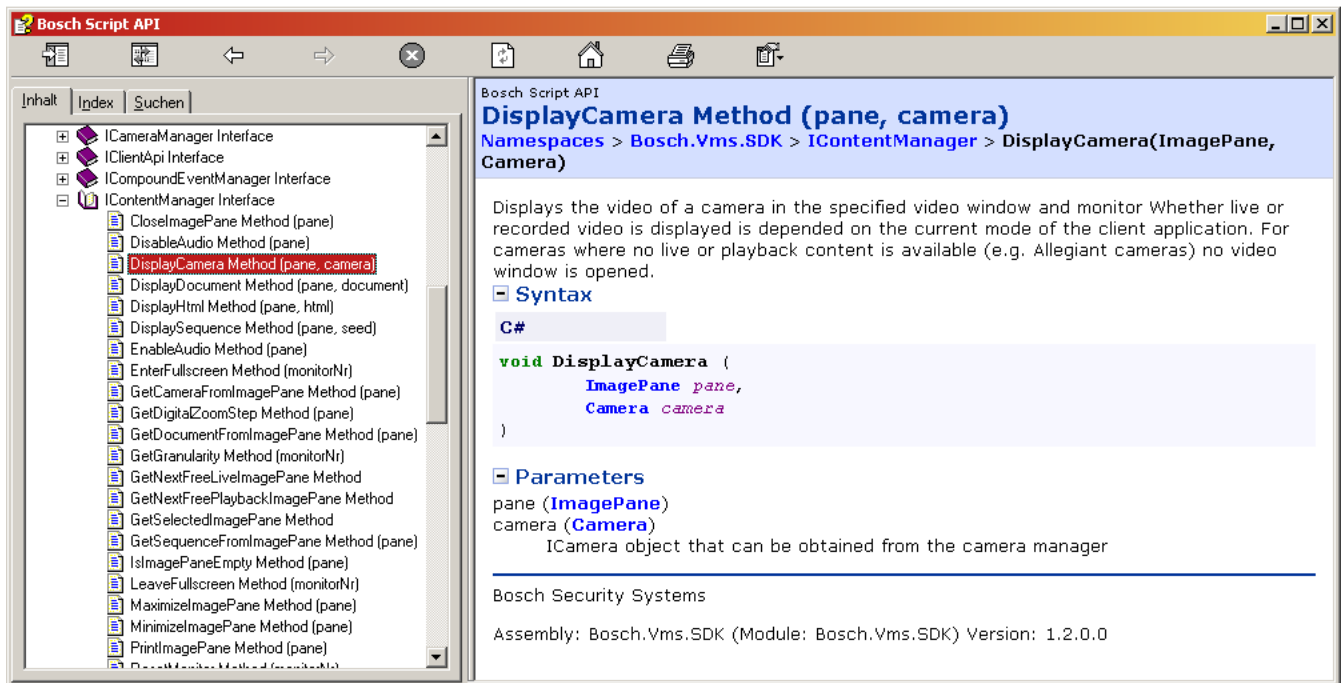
Bosch Script API

Inhalt | Index | Suchen

ICameraManager Interface
IClientApi Interface
ICompoundEventManager Interface
IContentManager Interface
CloseImagePane Method (pane)
DisableAudio Method (pane)
DisplayCamera Method (pane, camera)
DisplayDocument Method (pane, document)
DisplayHtml Method (pane, html)
DisplaySequence Method (pane, seed)
EnableAudio Method (pane)
EnterFullscreen Method (monitorNr)
GetCameraFromImagePane Method (pane)
GetDigitalZoomStep Method (pane)
GetDocumentFromImagePane Method (pane)
GetGranularity Method (monitorNr)
GetNextFreeLiveImagePane Method
GetNextFreePlaybackImagePane Method
GetSelectedImagePane Method
GetSequenceFromImagePane Method (pane)
IsImagePaneEmpty Method (pane)
LeaveFullscreen Method (monitorNr)
MaximizeImagePane Method (pane)
MinimizeImagePane Method (pane)
PrintImagePane Method (pane)
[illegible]

Bosch Script API
DisplayCamera Method (pane, camera)
Namespaces > Bosch.Vms.SDK > IContentManager > DisplayCamera(ImagePane, Camera)

Displays the video of a camera in the specified video window and monitor Whether live or recorded video is displayed is depended on the current mode of the client application. For cameras where no live or playback content is available (e.g. Allegiant cameras) no video window is opened.

Syntax

C#

void DisplayCamera (
ImagePane pane,
Camera camera
)

Parameters

pane (ImagePane)
camera (Camera)
ICamera object that can be obtained from the camera manager

Bosch Security Systems

Assembly: Bosch.Vms.SDK (Module: Bosch.Vms.SDK) Version: 1.2.0.0